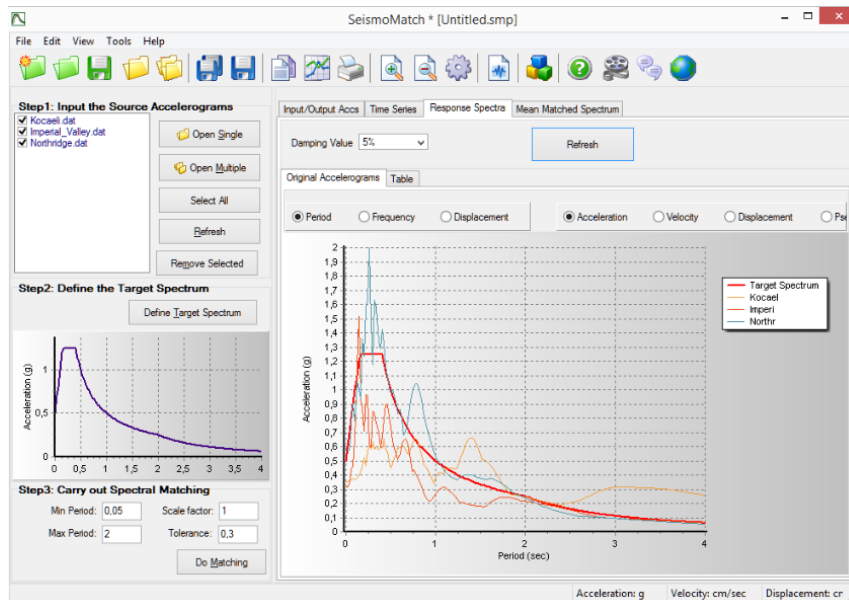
SeismoMatch * [Untitled.smp]

File Edit View Tools Help

Step1: Input the Source Accelerograms

Kocaeli.dat
Imperial_Valley.dat
Northridge.dat

Open Single
Open Multiple
Select All
Refresh
Remove Selected

Step2: Define the Target Spectrum

Define Target Spectrum

Acceleration (g)
1
0,5
0
0 0,5 1 1,5 2 2,5 3 3,5 4

Step3: Carry out Spectral Matching

Min Period: 0,05
Scale factor: 1
Max Period: 2
Tolerance: 0,3

Do Matching

Input/Output Accs | Time Series | Response Spectra | Mean Matched Spectrum

Damping Value 5%

Refresh

Original Accelerograms | Table

Period
Frequency
Displacement

Acceleration
Velocity
Displacement
Ps

Target Spectrum
Kocael
Imperi
Northr

Acceleration (g)
2
1,9
1,8
1,7
1,6
1,5
1,4
1,3
1,2
1,1
1
0,9
0,8
0,7
0,6
0,5
0,4
0,3
0,2
0,1
0
0 1 2 3 4
Period (sec)

Acceleration: g | Velocity: cm/sec | Displacement: cr